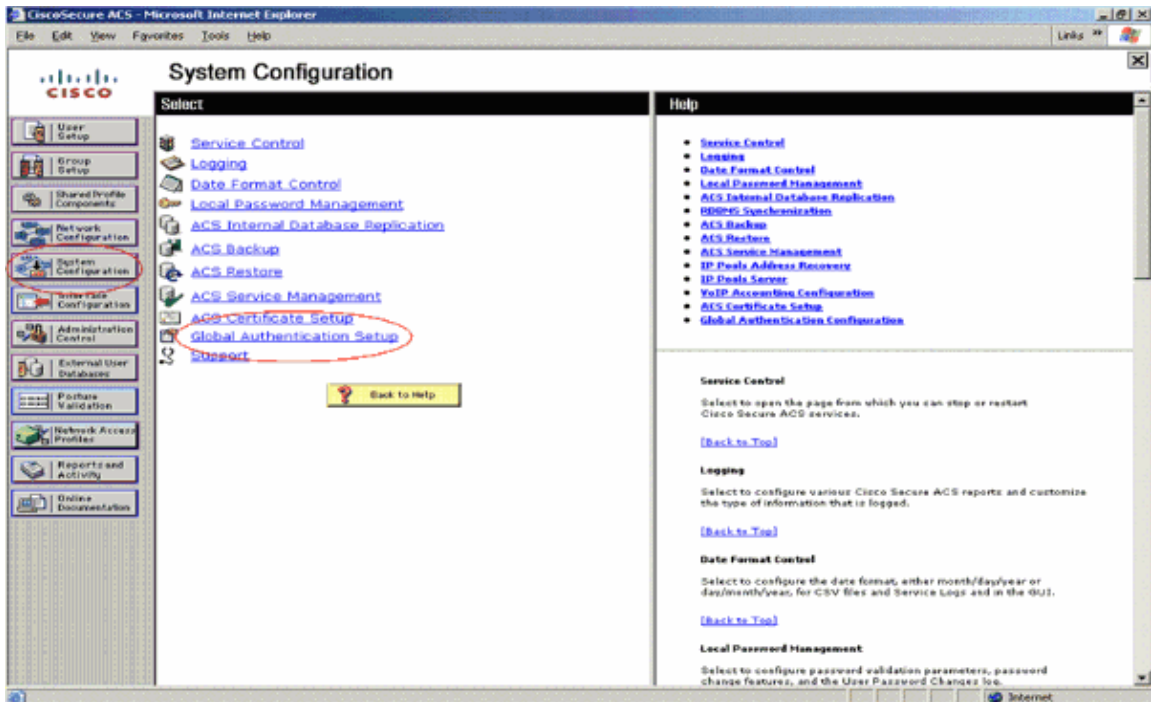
CiscoSecure ACS - Microsoft Internet Explorer

File Edit View Favorites Tools Help

Links »

cisco

System Configuration

User Setup

Group Setup

Shared Profile Components

Network Configuration

System Configuration

Interface Configuration

Administration Control

External User Databases

Posture Validation

Network Access Profiles

Reports and Activity

Online Documentation

Select

Service Control
Logging
Date Format Control
Local Password Management
ACS Internal Database Replication
ACS Backup
ACS Restore
ACS Service Management
ACS Certificate Setup
Global Authentication Setup
Support

Back to Help

Help

- Service Control
- Logging
- Date Format Control
- Local Password Management
- ACS Internal Database Replication
- RDBMS Synchronization
- ACS Backup
- ACS Restore
- ACS Service Management
- IP Pools Address Recovery
- IP Pools Server
- VoIP Accounting Configuration
- ACS Certificate Setup
- Global Authentication Configuration

Service Control

Select to open the page from which you can stop or restart Cisco Secure ACS services.

[Back to Top]

Logging

Select to configure various Cisco Secure ACS reports and customize the type of information that is logged.

[Back to Top]

Date Format Control

Select to configure the date format, either month/day/year or day/month/year, for CSV files and Service Logs and in the GUI.

[Back to Top]

Local Password Management

Select to configure password validation parameters, password change features, and the User Password Changes log.

Internet